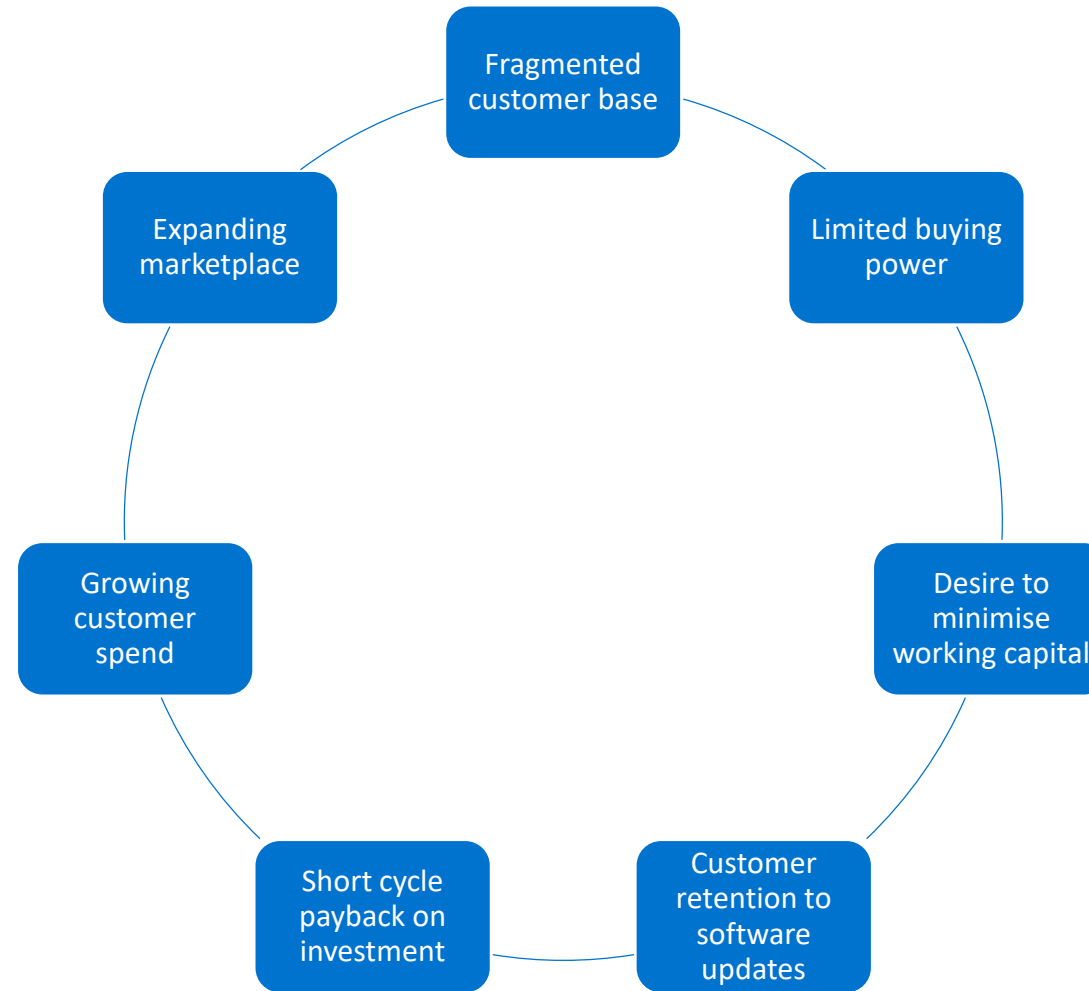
Fragmented customer base

Limited buying power

Desire to minimise working capital

Customer retention to software updates

Short cycle payback on investment

Growing customer spend

Expanding marketplace